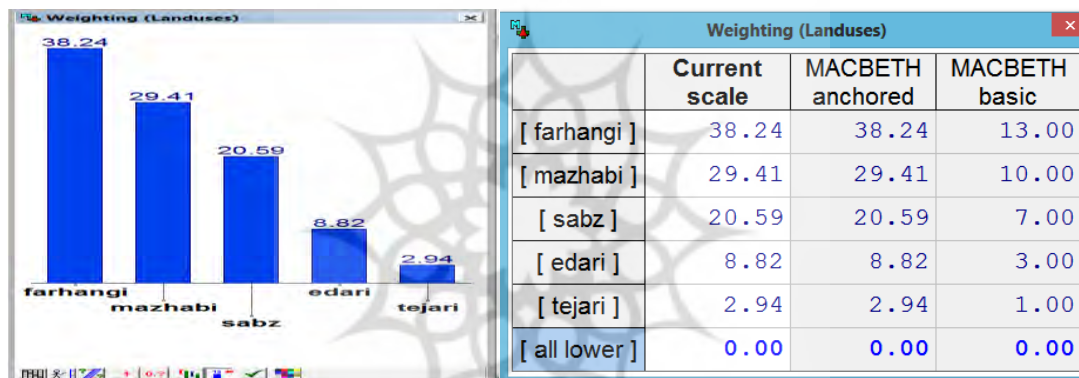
Weighting (Landuses)

38.24
29.41
20.59
8.82
2.94

farhangi
mazhabi
sabz
edari
tejari

Weighting (Landuses)

| | Current scale | MACBETH anchored | MACBETH basic |
|---|---|---|---|
| [ farhangi ] | 38.24 | 38.24 | 13.00 |
| [ mazhabi ] | 29.41 | 29.41 | 10.00 |
| [ sabz ] | 20.59 | 20.59 | 7.00 |
| [ edari ] | 8.82 | 8.82 | 3.00 |
| [ tejari ] | 2.94 | 2.94 | 1.00 |
| [ all lower ] | 0.00 | 0.00 | 0.00 |